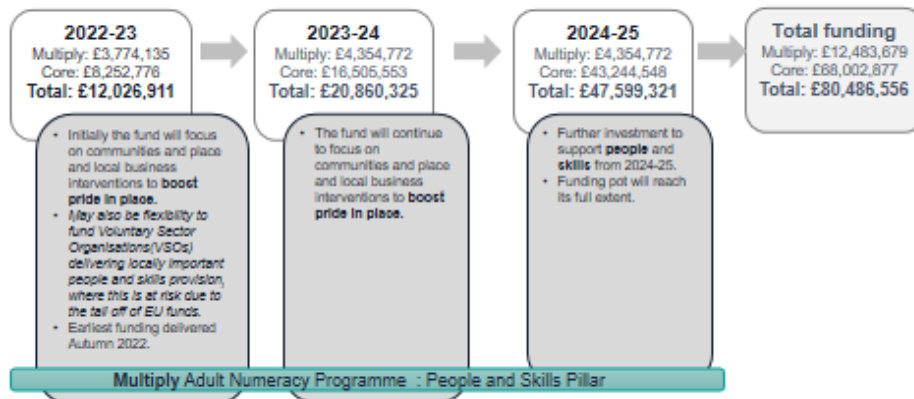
2022-23
Multiply: £3,774,135
Core: £8,252,776
Total: £12,026,911

- Initially the fund will focus on communities and place and local business interventions to boost pride in place.
- May also be flexibility to fund Voluntary Sector Organisations(VSOs) delivering locally important people and skills provision, where this is at risk due to the tail off of EU funds.
- Earliest funding delivered Autumn 2022.

2023-24
Multiply: £4,354,772
Core: £16,505,553
Total: £20,860,325

- The fund will continue to focus on communities and place and local business interventions to boost pride in place.

2024-25
Multiply: £4,354,772
Core: £43,244,548
Total: £47,599,321

- Further investment to support people and skills from 2024-25.
- Funding pot will reach its full extent.

Total funding
Multiply: £12,483,679
Core: £68,002,877
Total: £80,486,556

Multiply Adult Numeracy Programme : People and Skills Pillar